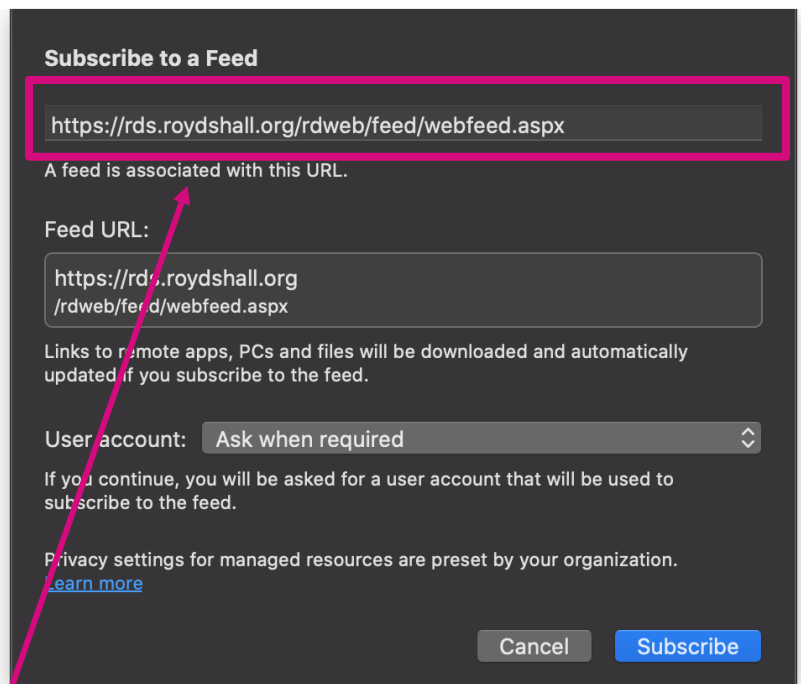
Subscribe to a Feed

https://rds.roydshall.org/rdweb/feed/webfeed.aspx

A feed is associated with this URL.

Feed URL:

https://rds.roydshall.org
/rdweb/feed/webfeed.aspx

Links to remote apps, PCs and files will be downloaded and automatically updated if you subscribe to the feed.

User account: Ask when required

If you continue, you will be asked for a user account that will be used to subscribe to the feed.

Privacy settings for managed resources are preset by your organization.
Learn more

Cancel Subscribe